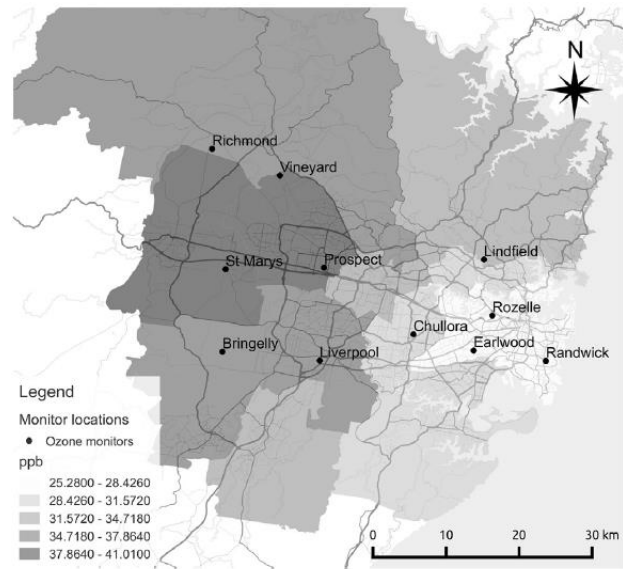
N

Richmond
Vineyard
St Marys
Prospect
Lindfield
Rozelle
Chullora
Bringelly
Liverpool
Earlwood
Randwick

Legend
Monitor locations
Ozone monitors
ppb
25.2800 - 28.4260
28.4260 - 31.5720
31.5720 - 34.7180
34.7180 - 37.8640
37.8640 - 41.0100

0 10 20 30 km